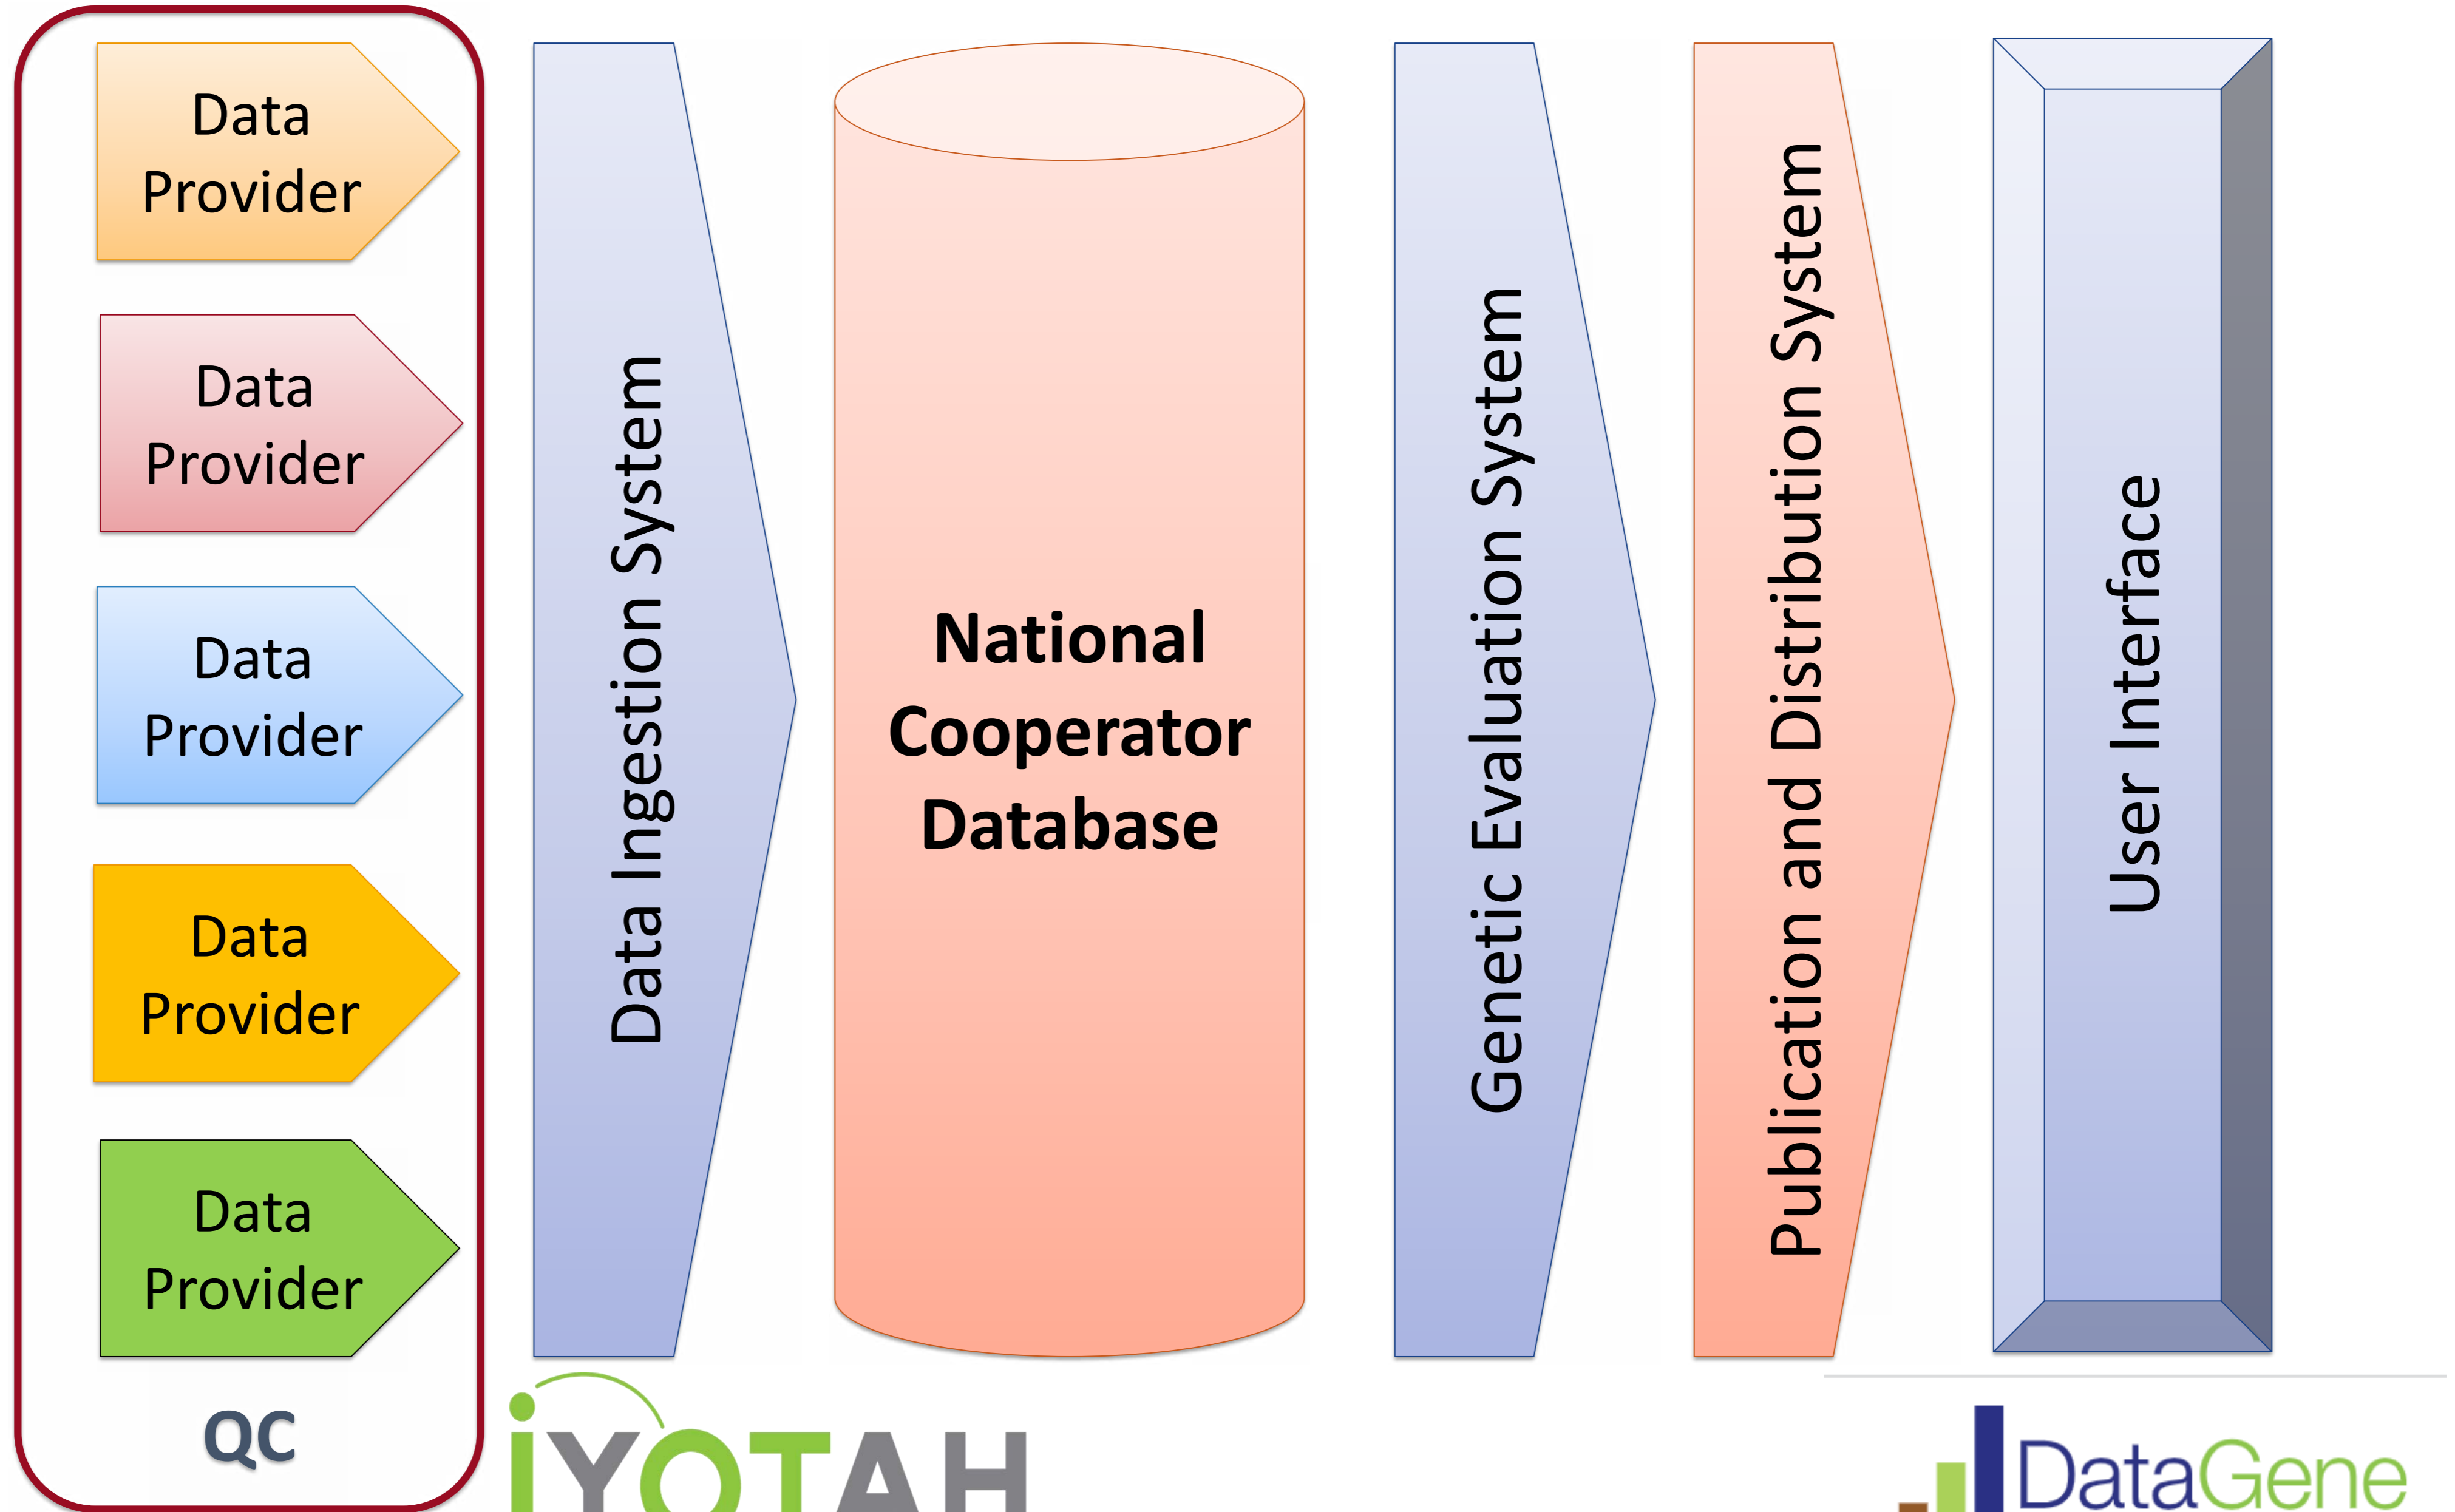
Data Provider

Data Provider

Data Provider

Data Provider

Data Provider

QC

Data Ingestion System

National Cooperator Database

Genetic Evaluation System

Publication and Distribution System

User Interface

iYOTAH

DataGene